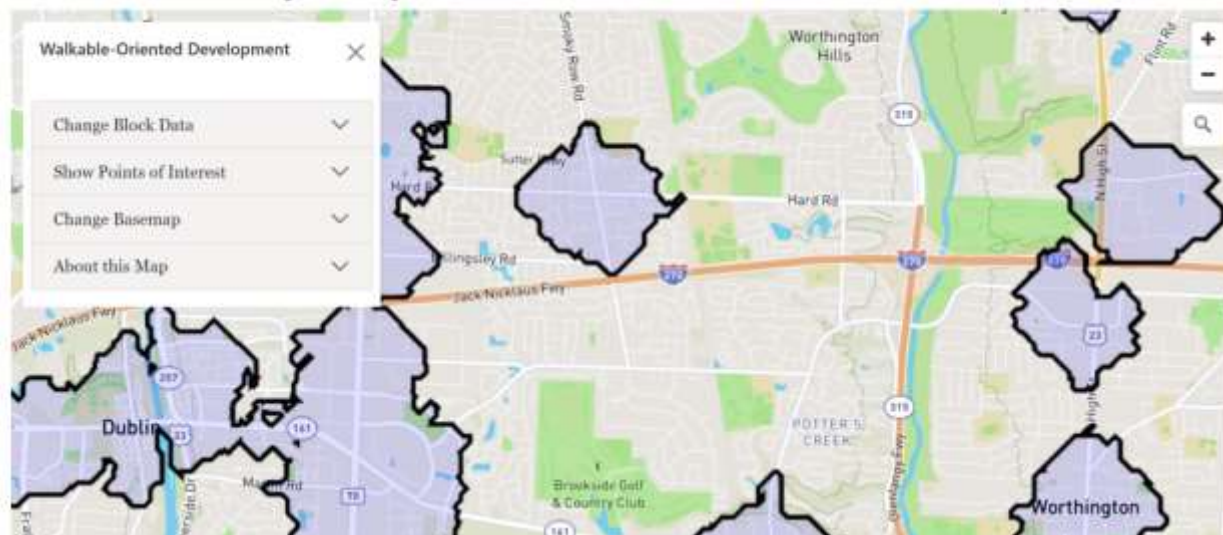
Walkable-Oriented Development

Change Block Data

Show Points of Interest

Change Basemap

About this Map

+

−

Worthington Hills

Smoky Row Rd

Sutter Pkwy

Hard Rd

Hard Rd

Billingsley Rd

Jack Nicklaus Fwy

Jack Nicklaus Fwy

270

270

315

315

315

N High St

Flint Rd

23

23

257

33

161

161

Dublin

Martin Rd

POTTER'S CREEK

Brookside Golf & Country Club

Olentangy Fwy

Worthington

N High St